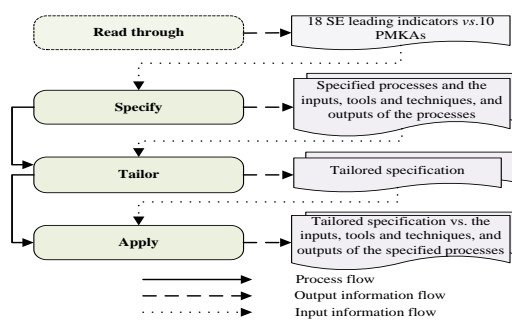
Read through

18 SE leading indicators *vs*.10 PMKAs

Specify

Specified processes and the inputs, tools and techniques, and outputs of the processes

Tailor

Tailored specification

Apply

Tailored specification vs. the inputs, tools and techniques, and outputs of the specified processes

Process flow

Output information flow

Input information flow